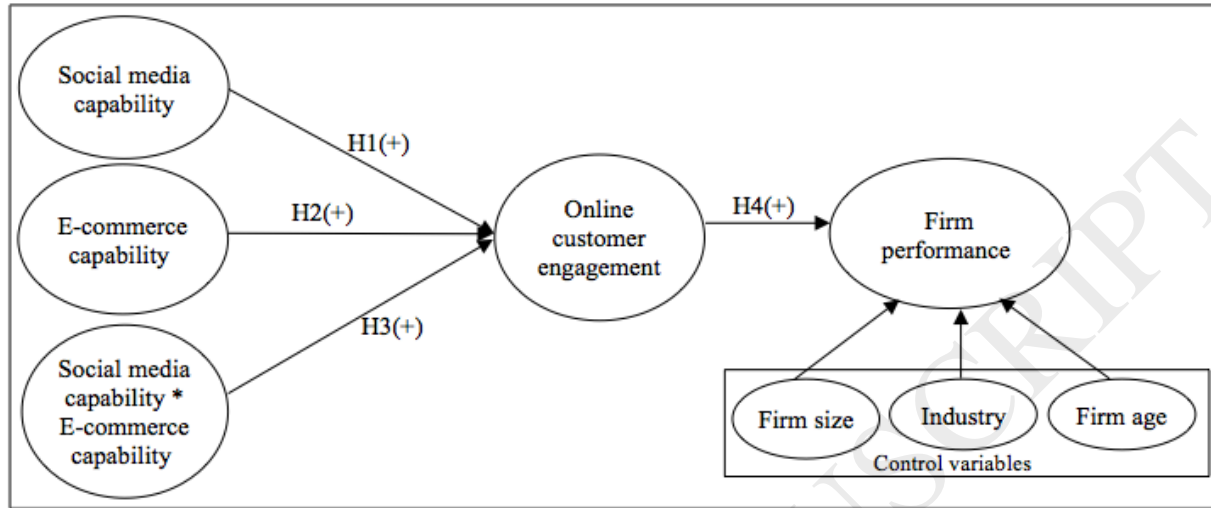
Social media capability

E-commerce capability

Social media capability * E-commerce capability

H1(+)

H2(+)

H3(+)

Online customer engagement

H4(+)

Firm performance

Firm size

Industry

Firm age

Control variables

ACCEPTED MANUSCRIPT